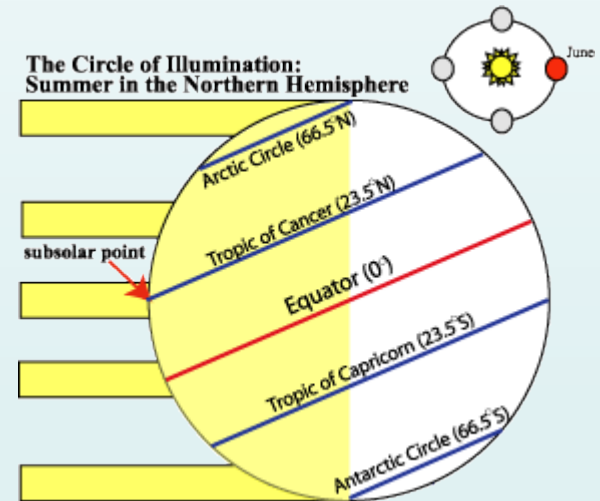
The Circle of Illumination:
Summer in the Northern Hemisphere

June

Arctic Circle (66.5°N)

Tropic of Cancer (23.5°N)

subsolar point

Equator (0°)

Tropic of Capricorn (23.5°S)

Antarctic Circle (66.5°S)